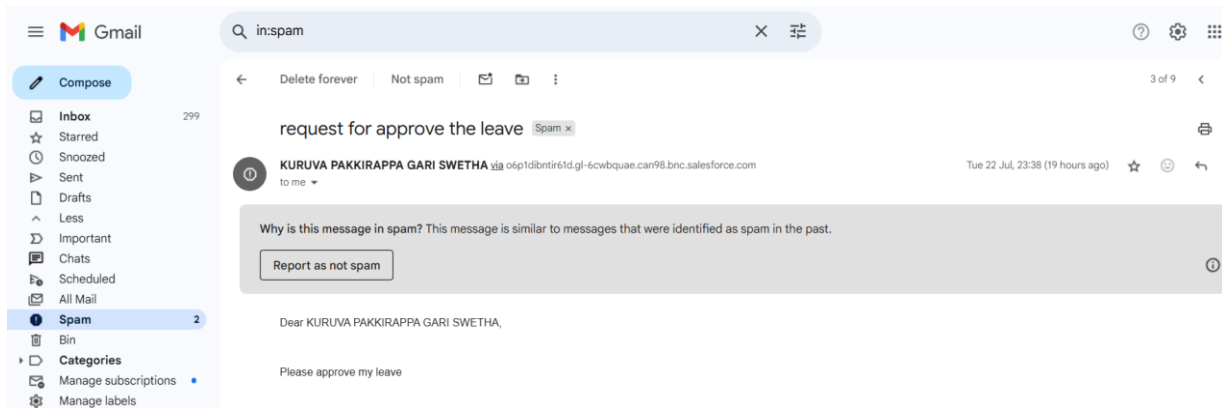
Gmail

in:spam

Compose

Inbox 299
Starred
Snoozed
Sent
Drafts
Less
Important
Chats
Scheduled
All Mail
Spam 2
Bin
Categories
Manage subscriptions
Manage labels

Delete forever Not spam

3 of 9

request for approve the leave Spam ×

KURUVA PAKKIRAPPA GARI SWETHA via o6p1dibntir61d.gl-6cwbquae.can98.bnc.salesforce.com
to me

Tue 22 Jul, 23:38 (19 hours ago)

Why is this message in spam? This message is similar to messages that were identified as spam in the past.

Report as not spam

Dear KURUVA PAKKIRAPPA GARI SWETHA,

Please approve my leave